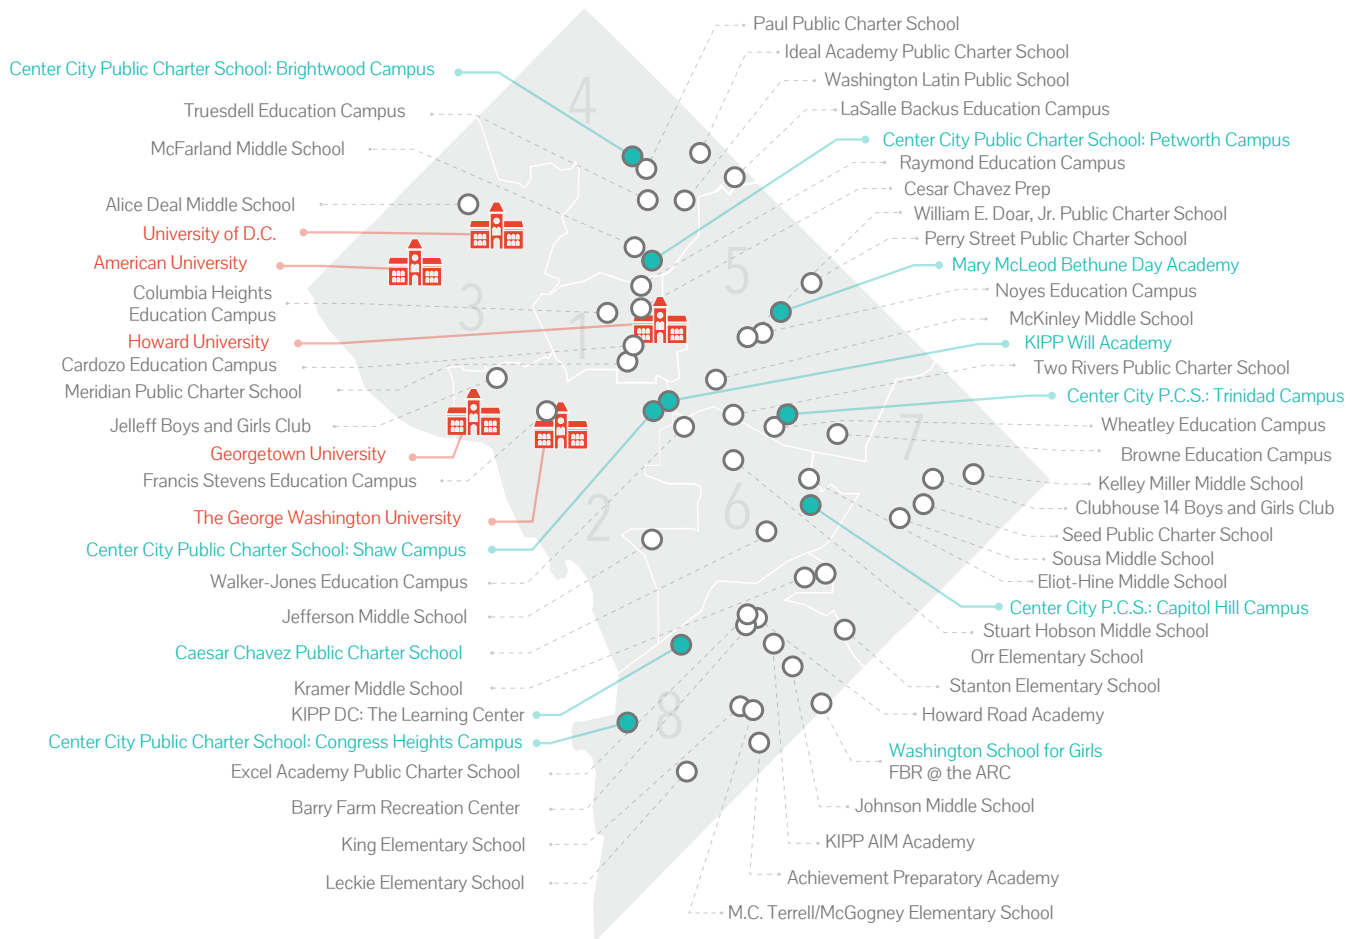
Center City Public Charter School: Brightwood Campus
Truesdell Education Campus
McFarland Middle School
Alice Deal Middle School
University of D.C.
American University
Columbia Heights Education Campus
Howard University
Cardozo Education Campus
Meridian Public Charter School
Jelleff Boys and Girls Club
Georgetown University
Francis Stevens Education Campus
The George Washington University
Center City Public Charter School: Shaw Campus
Walker-Jones Education Campus
Jefferson Middle School
Caesar Chavez Public Charter School
Kramer Middle School
KIPP DC: The Learning Center
Center City Public Charter School: Congress Heights Campus
Excel Academy Public Charter School
Barry Farm Recreation Center
King Elementary School
Leckie Elementary School

4
5
3
1
2
6
7
8

Paul Public Charter School
Ideal Academy Public Charter School
Washington Latin Public School
LaSalle Backus Education Campus
Center City Public Charter School: Petworth Campus
Raymond Education Campus
Cesar Chavez Prep
William E. Doar, Jr. Public Charter School
Perry Street Public Charter School
Mary McLeod Bethune Day Academy
Noyes Education Campus
McKinley Middle School
KIPP Will Academy
Two Rivers Public Charter School
Center City P.C.S.: Trinidad Campus
Wheatley Education Campus
Browne Education Campus
Kelley Miller Middle School
Clubhouse 14 Boys and Girls Club
Seed Public Charter School
Sousa Middle School
Eliot-Hine Middle School
Center City P.C.S.: Capitol Hill Campus
Stuart Hobson Middle School
Orr Elementary School
Stanton Elementary School
Howard Road Academy
Washington School for Girls
FBR @ the ARC
Johnson Middle School
KIPP AIM Academy
Achievement Preparatory Academy
M.C. Terrell/McGogney Elementary School